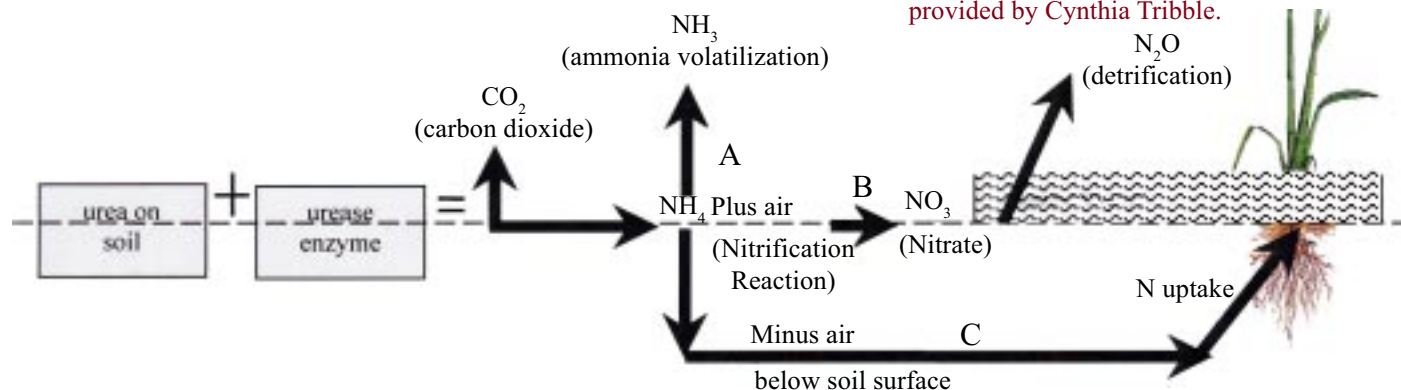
provided by Cynthia Tribble.

$NH_3$
(ammonia volatilization)

$N_2O$
(detrification)

$CO_2$
(carbon dioxide)

A

urea on soil + urease enzyme =

$NH_4$ Plus air
(Nitrification Reaction)

B

$NO_3$
(Nitrate)

N uptake

Minus air

C

below soil surface